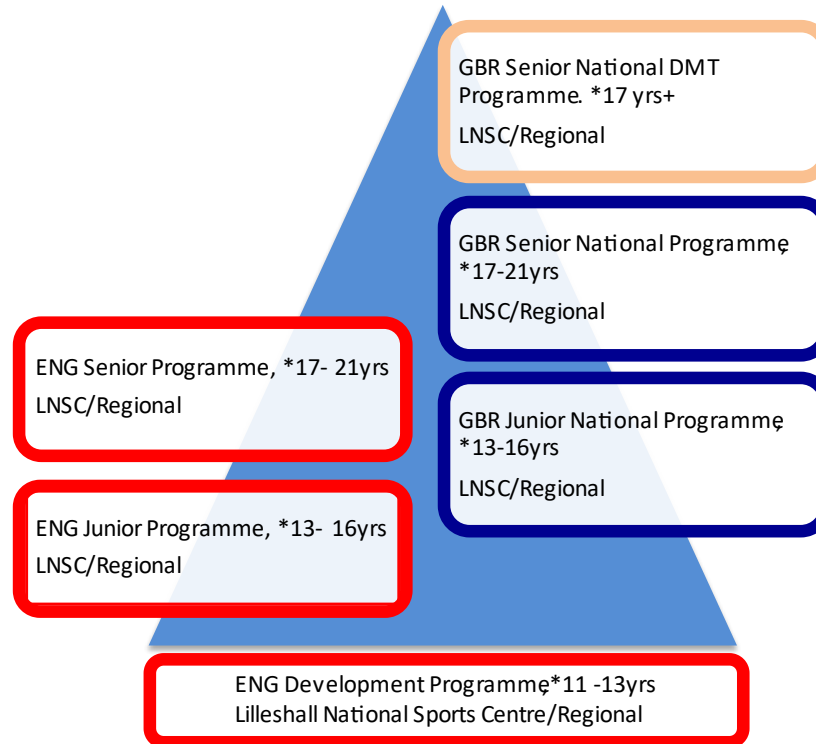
GBR Senior National DMT Programme. *17 yrs+

LNSC/Regional

GBR Senior National Programme, *17-21yrs

LNSC/Regional

ENG Senior Programme, *17- 21yrs

LNSC/Regional

GBR Junior National Programme, *13-16yrs

LNSC/Regional

ENG Junior Programme, *13- 16yrs

LNSC/Regional

ENG Development Programme,*11 -13yrs
Lilleshall National Sports Centre/Regional